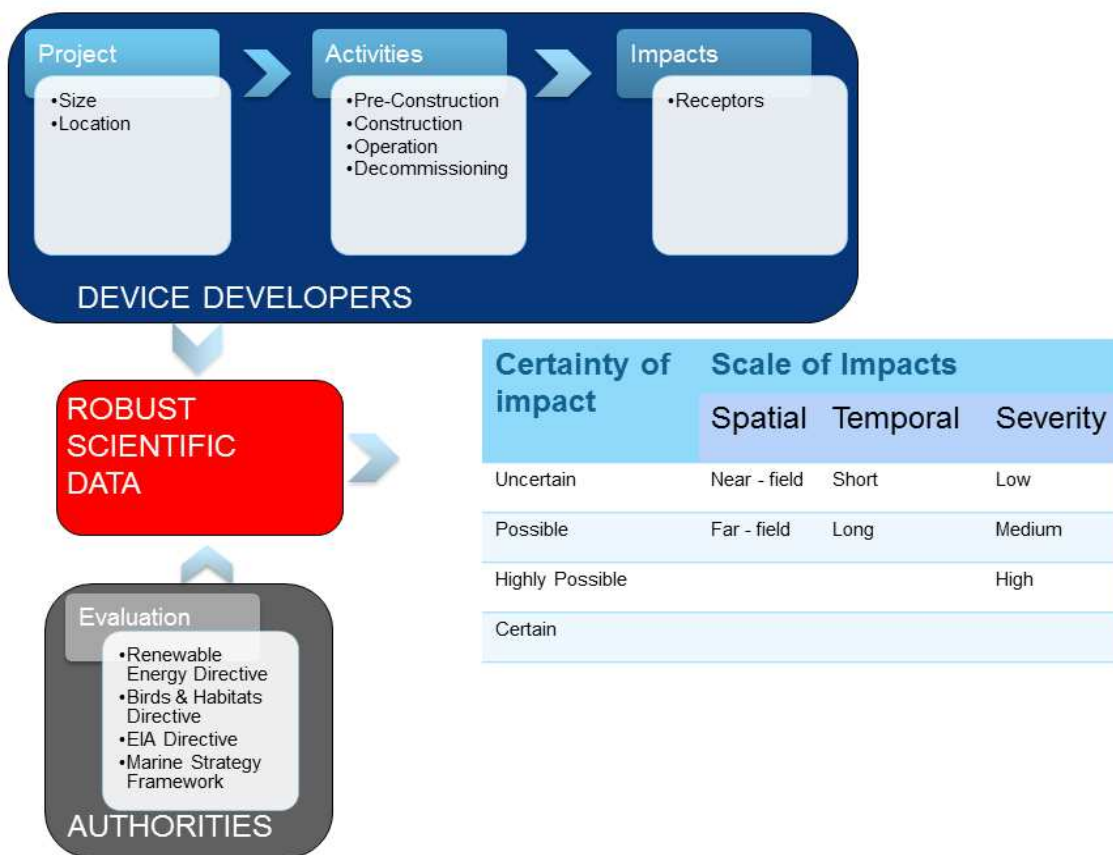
Project
•Size
•Location

Activities
•Pre-Construction
•Construction
•Operation
•Decommissioning

Impacts
•Receptors

DEVICE DEVELOPERS

ROBUST SCIENTIFIC DATA

Evaluation
•Renewable Energy Directive
•Birds & Habitats Directive
•EIA Directive
•Marine Strategy Framework

AUTHORITIES

| Certainty of impact | Scale of Impacts | | |
|---|---|---|---|
| | Spatial | Temporal | Severity |
| Uncertain | Near - field | Short | Low |
| Possible | Far - field | Long | Medium |
| Highly Possible | | | High |
| Certain | | | |